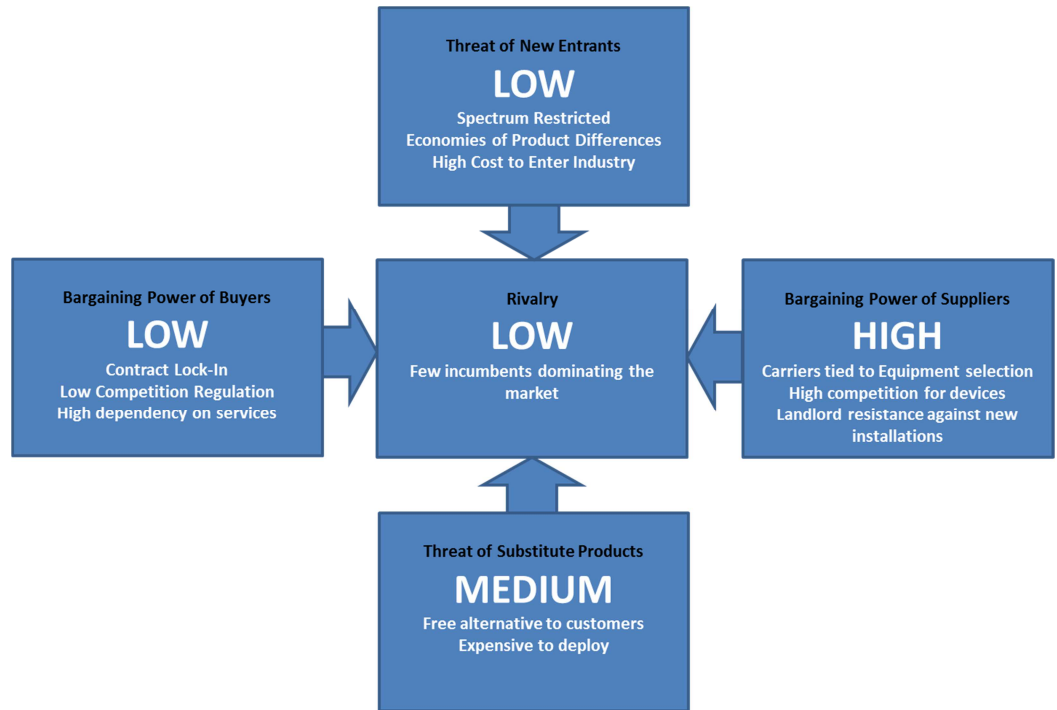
Threat of New Entrants
LOW
Spectrum Restricted
Economies of Product Differences
High Cost to Enter Industry

Bargaining Power of Buyers
LOW
Contract Lock-In
Low Competition Regulation
High dependency on services

Rivalry
LOW
Few incumbents dominating the market

Bargaining Power of Suppliers
HIGH
Carriers tied to Equipment selection
High competition for devices
Landlord resistance against new installations

Threat of Substitute Products
MEDIUM
Free alternative to customers
Expensive to deploy